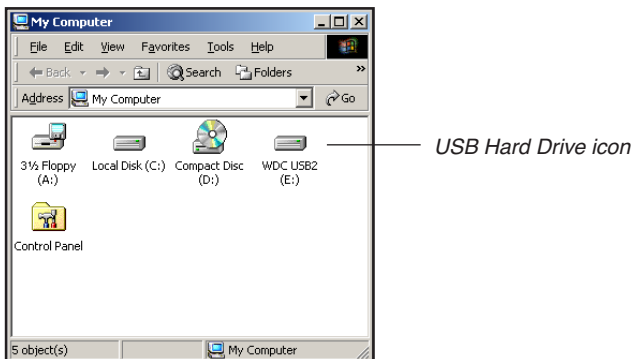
My Computer

File Edit View Favorites Tools Help

Back Search Folders

Address My Computer Go

3½ Floppy (A:)

Local Disk (C:)

Compact Disc (D:)

WDC USB2 (E:)

Control Panel

USB Hard Drive icon

5 object(s)

My Computer